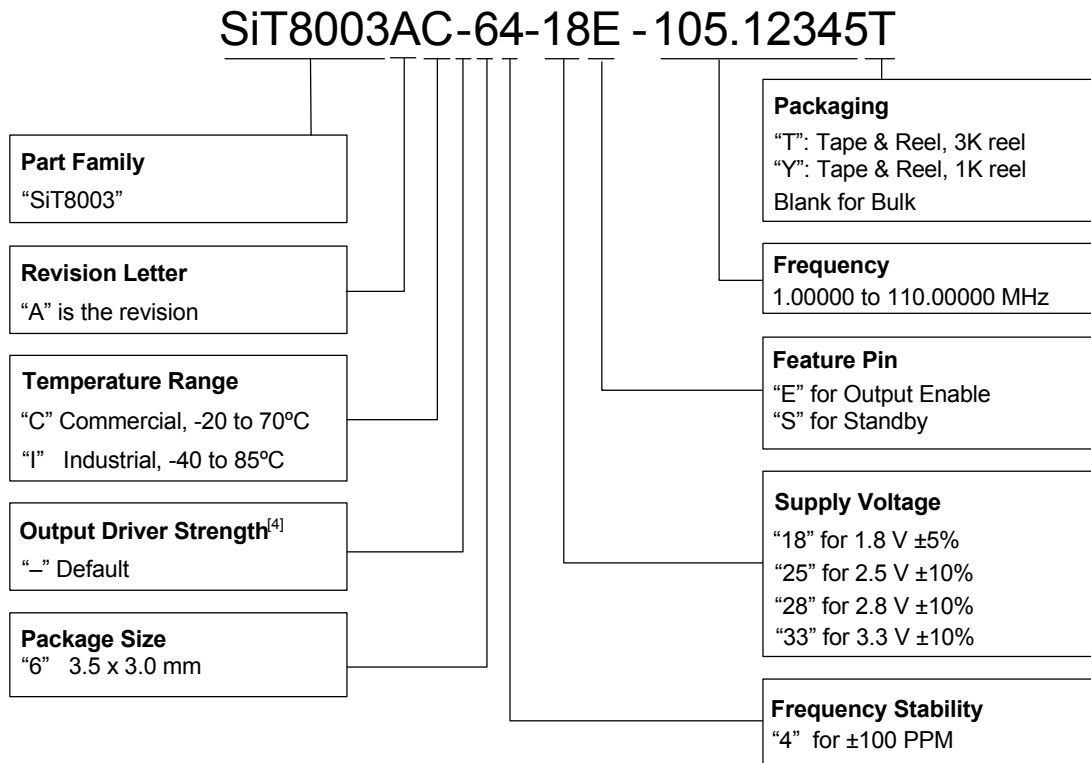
SiT8003AC-64-18E-105.12345T

Part Family
"SiT8003"

Revision Letter
"A" is the revision

Temperature Range
"C" Commercial, -20 to 70ºC
"I" Industrial, -40 to 85ºC

Output Driver Strength$^{[4]}$
"–" Default

Package Size
"6" 3.5 x 3.0 mm

Packaging
"T": Tape & Reel, 3K reel
"Y": Tape & Reel, 1K reel
Blank for Bulk

Frequency
1.00000 to 110.00000 MHz

Feature Pin
"E" for Output Enable
"S" for Standby

Supply Voltage
"18" for 1.8 V ±5%
"25" for 2.5 V ±10%
"28" for 2.8 V ±10%
"33" for 3.3 V ±10%

Frequency Stability
"4" for ±100 PPM